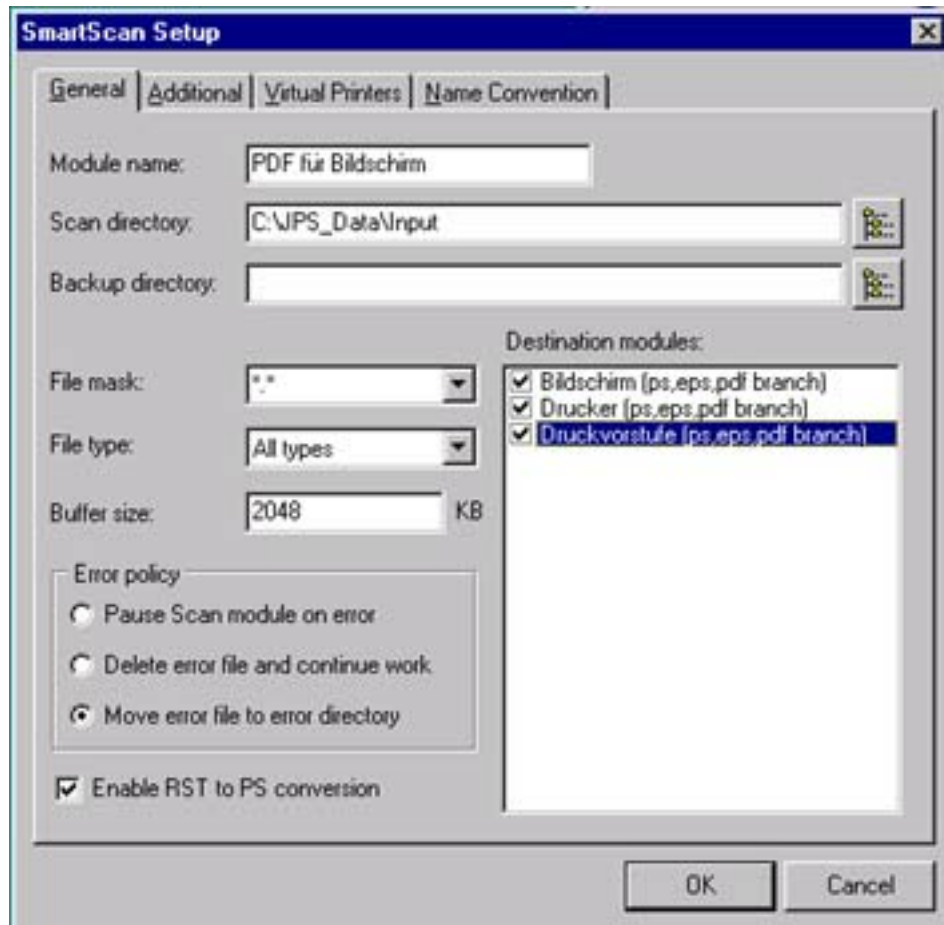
SmartScan Setup

General | Additional | Virtual Printers | Name Convention

Module name: PDF für Bildschirm

Scan directory: C:\JPS_Data\Input

Backup directory:

Destination modules:

File mask: *.*

File type: All types

Buffer size: 2048 KB

Bildschirm (ps,eps,pdf branch)
Drucker (ps,eps,pdf branch)
Druckvorstufe (ps,eps,pdf branch)

Error policy
Pause Scan module on error
Delete error file and continue work
Move error file to error directory

Enable RST to PS conversion

OK
Cancel